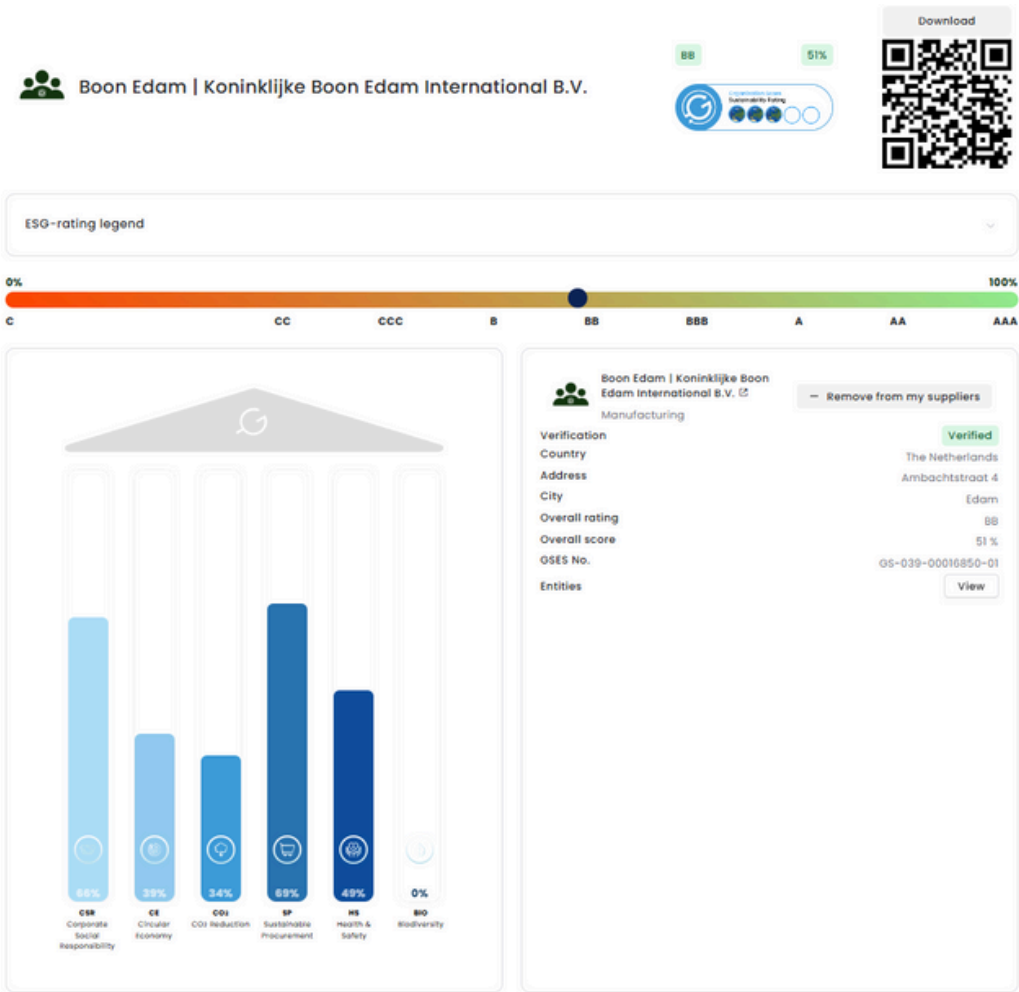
Boon Edam | Koninklijke Boon Edam International B.V.

BB

51%

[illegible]
Sustainability Rating

Download

ESG-rating legend

0%

100%

C CC CCC B BB BBB A AA AAA

66%
CSR
Corporate Social Responsibility

39%
CE
Circular Economy

34%
CO₂
CO₂ Reduction

69%
SP
Sustainable Procurement

49%
HS
Health & Safety

0%
BIO
Biodiversity

Boon Edam | Koninklijke Boon Edam International B.V.

Manufacturing

− Remove from my suppliers

| | |
|---|---|
| Verification | Verified |
| Country | The Netherlands |
| Address | Ambachtstraat 4 |
| City | Edam |
| Overall rating | BB |
| Overall score | 51 % |
| GSES No. | GS-039-00016850-01 |
| Entities | View |